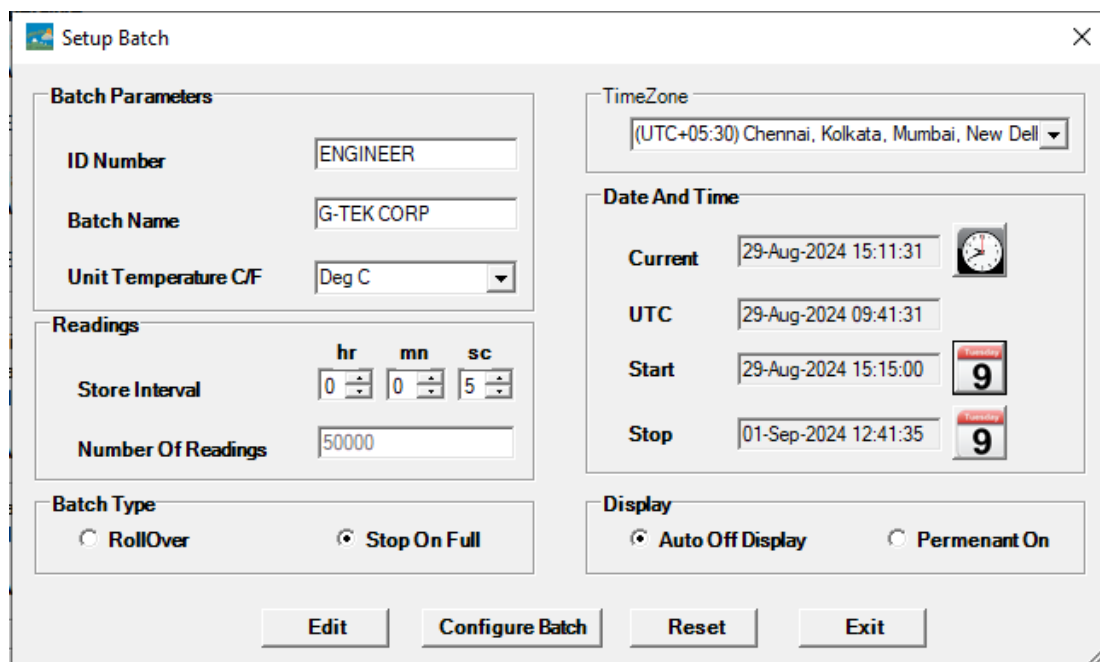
Setup Batch

Batch Parameters

ID Number ENGINEER

Batch Name G-TEK CORP

Unit Temperature C/F Deg C

Readings

hr mn sc

Store Interval 0 0 5

Number Of Readings 50000

Batch Type

RollOver Stop On Full

TimeZone

(UTC+05:30) Chennai, Kolkata, Mumbai, New Dell

Date And Time

Current 29-Aug-2024 15:11:31

UTC 29-Aug-2024 09:41:31

Start 29-Aug-2024 15:15:00

Tuesday 9

Stop 01-Sep-2024 12:41:35

Tuesday 9

Display

Auto Off Display Permenant On

Edit Configure Batch Reset Exit